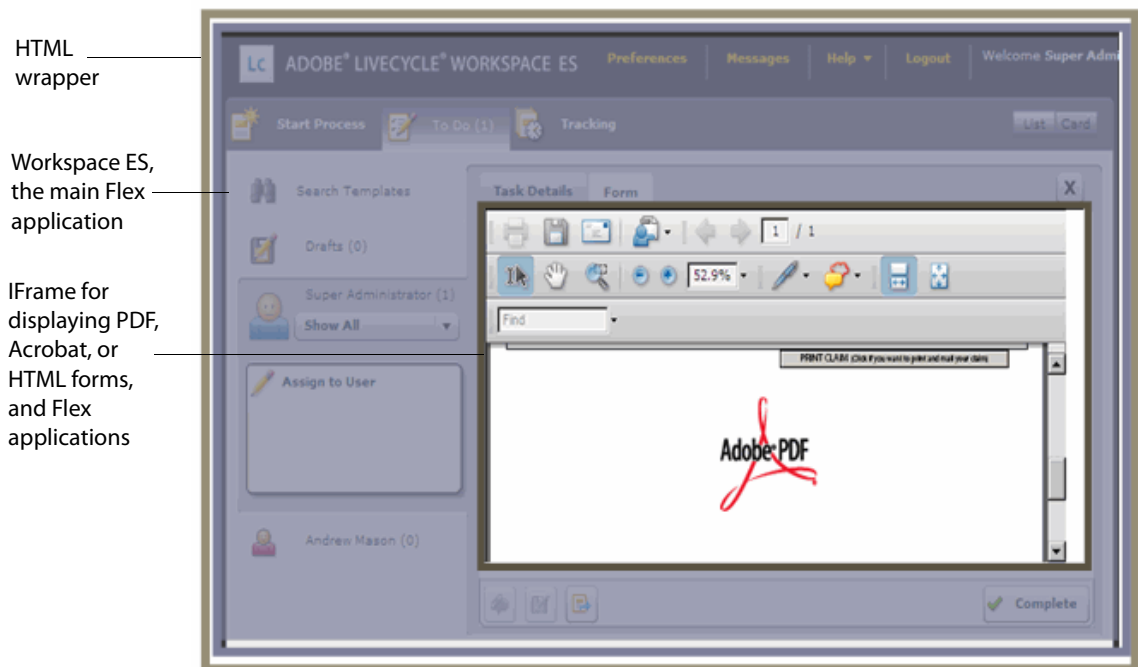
HTML wrapper

Workspace ES, the main Flex application

IFrame for displaying PDF, Acrobat, or HTML forms, and Flex applications

LC ADOBE® LIVECYCLE® WORKSPACE ES Preferences Messages Help ▾ Logout Welcome Super Adm

Start Process To Do (1) Tracking

List Card

Search Templates

Drafts (0)

Super Administrator (1)

Show All

Assign to User

Andrew Mason (0)

Task Details Form

X

1 / 1

52.9%

Find

PRINT CLAIM (Click if you want to print and mail your claim)

Adobe PDF

Complete